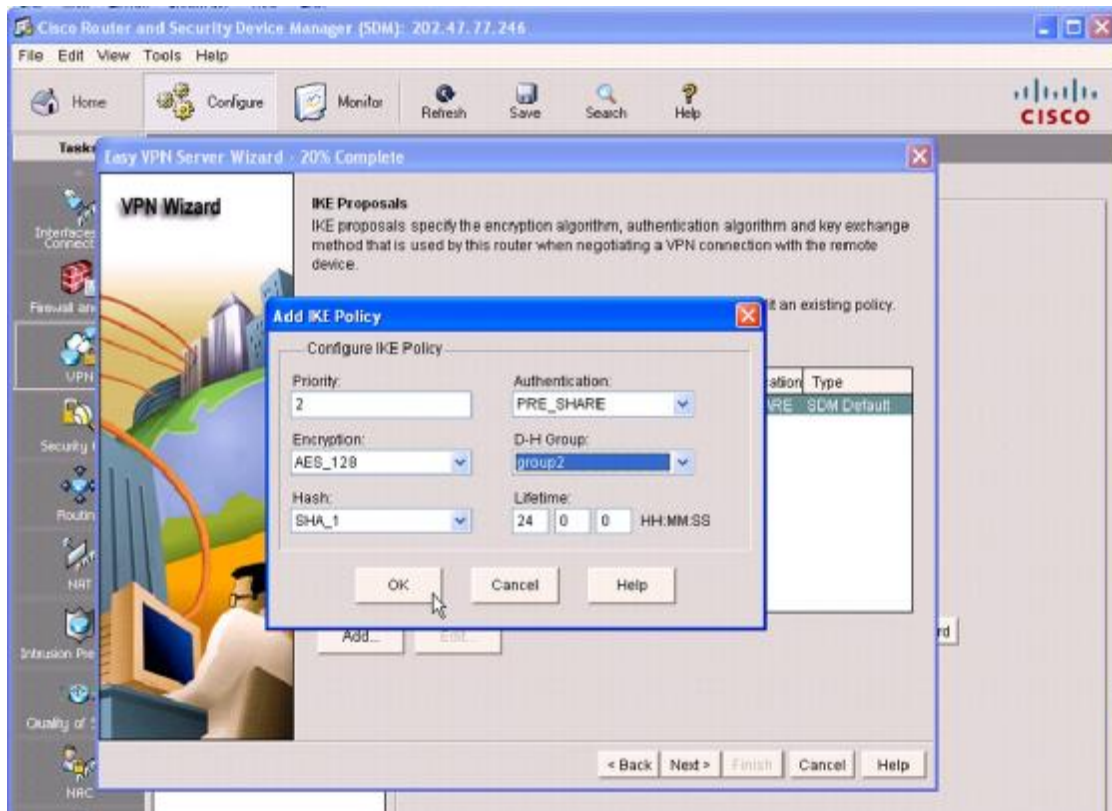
Cisco Router and Security Device Manager (SDM): 202.47.77.246

File Edit View Tools Help

Home Configure Monitor Refresh Save Search Help

CISCO

Tasks

Interfaces Connect

Firewall an

VPN

Security

Routin

NAT

Intrusion Pre

Quality of S

NAC

Easy VPN Server Wizard - 20% Complete

VPN Wizard

IKE Proposals

IKE proposals specify the encryption algorithm, authentication algorithm and key exchange method that is used by this router when negotiating a VPN connection with the remote device.

it an existing policy.

| ation | Type |
|---|---|
| ARE | SDM Default |

Add IKE Policy

Configure IKE Policy

Priority:
2

Authentication:
PRE_SHARE

Encryption:
AES_128

D-H Group:
group2

Hash:
SHA_1

Lifetime:
24 0 0 HH:MM:SS

OK Cancel Help

Add... Edit...

rd

< Back Next > Finish Cancel Help